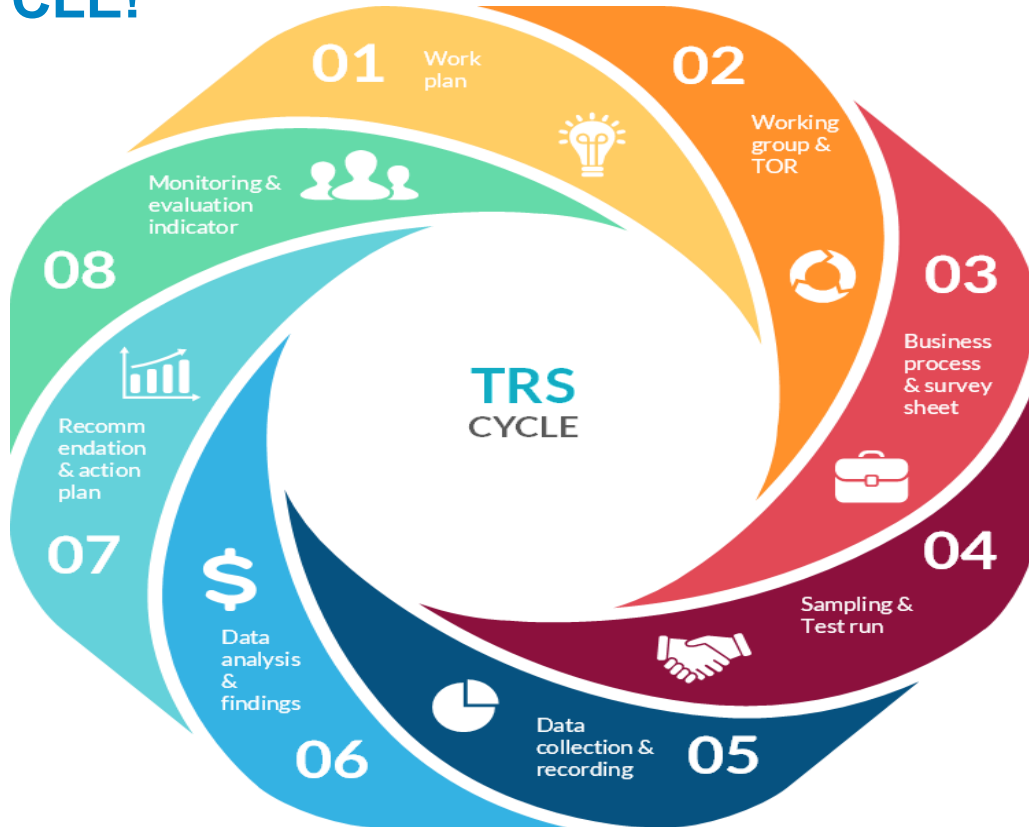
CLE!

01 Work plan

02 Working group & TOR

03 Business process & survey sheet

04 Sampling & Test run

05 Data collection & recording

06 Data analysis & findings

07 Recomm endation & action plan

08 Monitoring & evaluation indicator

TRS CYCLE